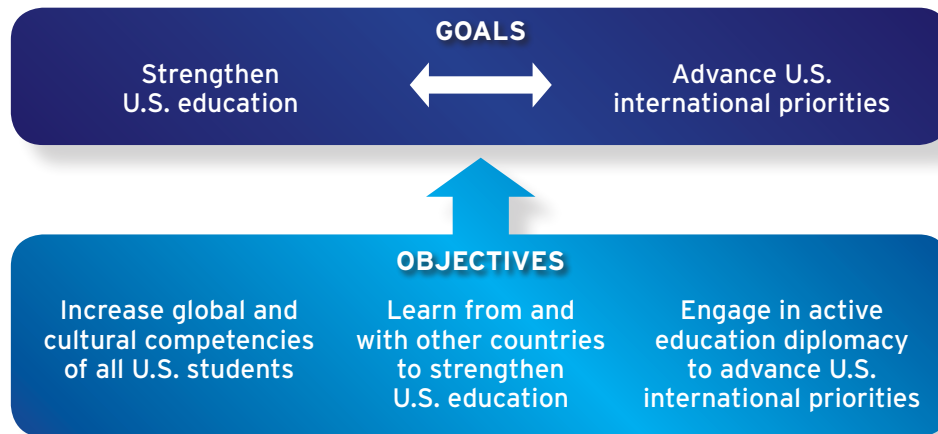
GOALS

Strengthen U.S. education

Advance U.S. international priorities

OBJECTIVES

Increase global and cultural competencies of all U.S. students

Learn from and with other countries to strengthen U.S. education

Engage in active education diplomacy to advance U.S. international priorities